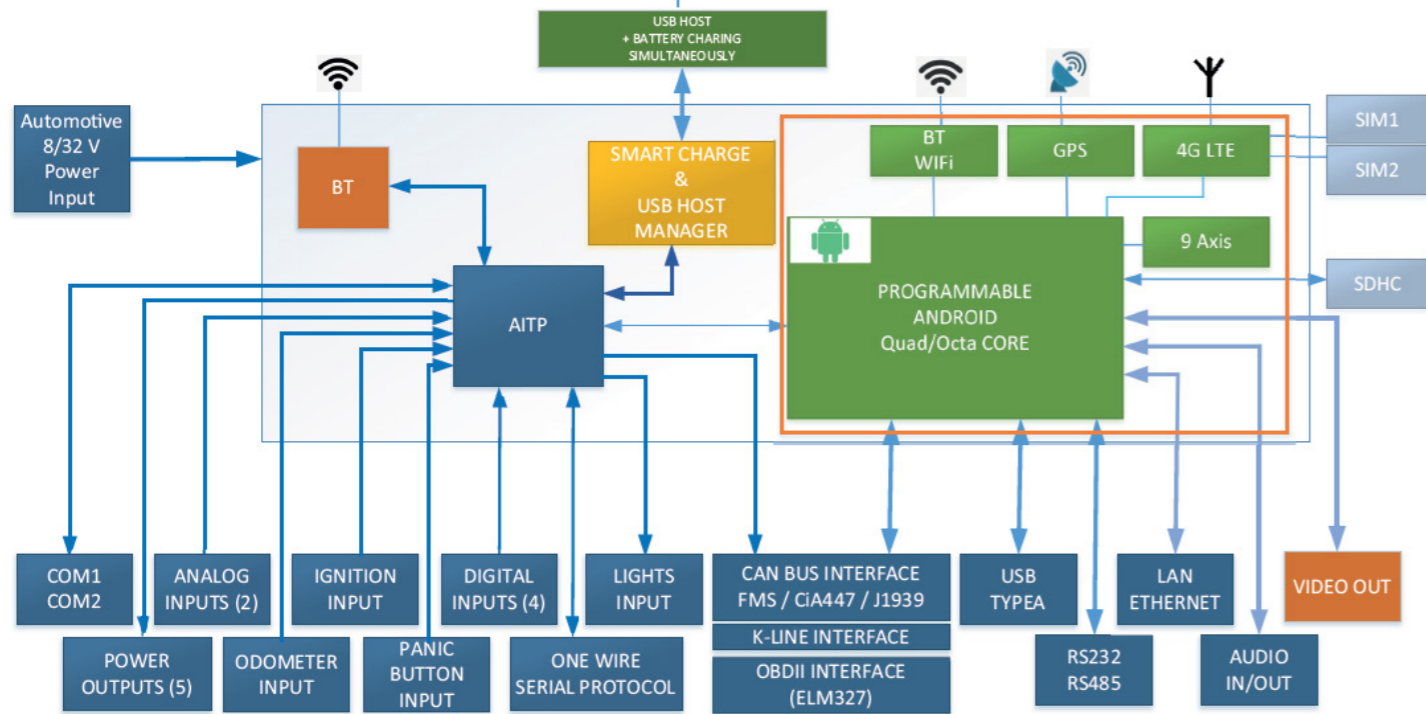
USB HOST
+ BATTERY CHARING
SIMULTANEOUSLY

Automotive
8/32 V
Power
Input

BT

SMART CHARGE
&
USB HOST
MANAGER

BT
WiFi

GPS

4G LTE

SIM1

SIM2

9 Axis

SDHC

PROGRAMMABLE
ANDROID
Quad/Octa CORE

AITP

COM1
COM2

ANALOG
INPUTS (2)

IGNITION
INPUT

DIGITAL
INPUTS (4)

LIGHTS
INPUT

CAN BUS INTERFACE
FMS / CiA447 / J1939

K-LINE INTERFACE

OBDII INTERFACE
(ELM327)

USB
TYPEA

LAN
ETHERNET

VIDEO OUT

POWER
OUTPUTS (5)

ODOMETER
INPUT

PANIC
BUTTON
INPUT

ONE WIRE
SERIAL PROTOCOL

RS232
RS485

AUDIO
IN/OUT